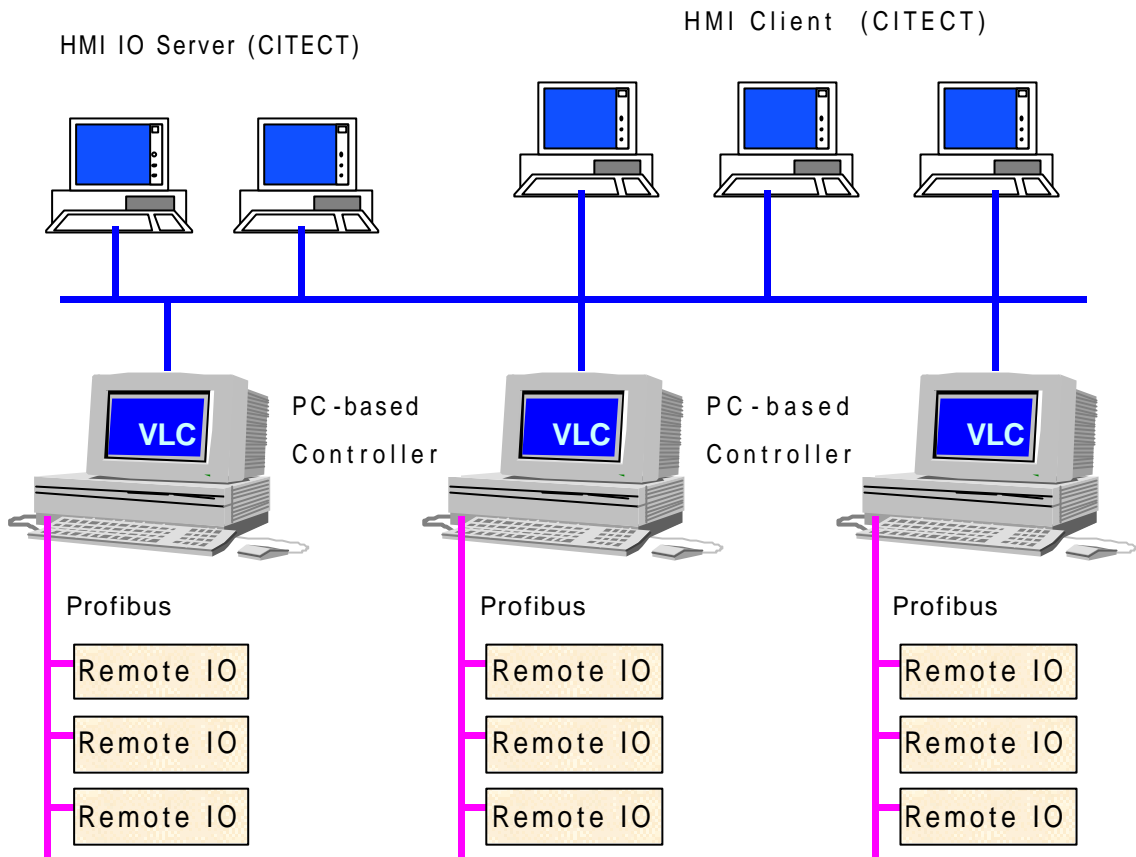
HMI IO Server (CITECT)

HMI Client (CITECT)

VLC

PC-based Controller

VLC

PC-based Controller

VLC

Profibus

Remote IO

Remote IO

Remote IO

Profibus

Remote IO

Remote IO

Remote IO

Profibus

Remote IO

Remote IO

Remote IO